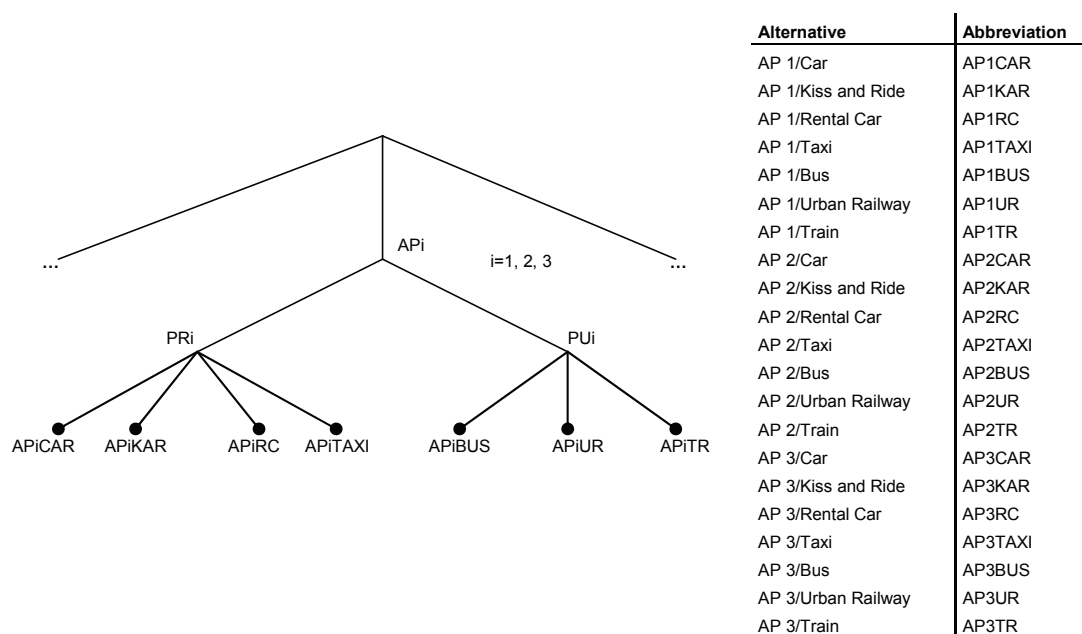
...

APi

i=1, 2, 3

...

PRi

PUi

APiCAR APiKAR APiRC APiTAXI APiBUS APiUR APiTR

| Alternative | Abbreviation |
|---|---|
| AP 1/Car | AP1CAR |
| AP 1/Kiss and Ride | AP1KAR |
| AP 1/Rental Car | AP1RC |
| AP 1/Taxi | AP1TAXI |
| AP 1/Bus | AP1BUS |
| AP 1/Urban Railway | AP1UR |
| AP 1/Train | AP1TR |
| AP 2/Car | AP2CAR |
| AP 2/Kiss and Ride | AP2KAR |
| AP 2/Rental Car | AP2RC |
| AP 2/Taxi | AP2TAXI |
| AP 2/Bus | AP2BUS |
| AP 2/Urban Railway | AP2UR |
| AP 2/Train | AP2TR |
| AP 3/Car | AP3CAR |
| AP 3/Kiss and Ride | AP3KAR |
| AP 3/Rental Car | AP3RC |
| AP 3/Taxi | AP3TAXI |
| AP 3/Bus | AP3BUS |
| AP 3/Urban Railway | AP3UR |
| AP 3/Train | AP3TR |